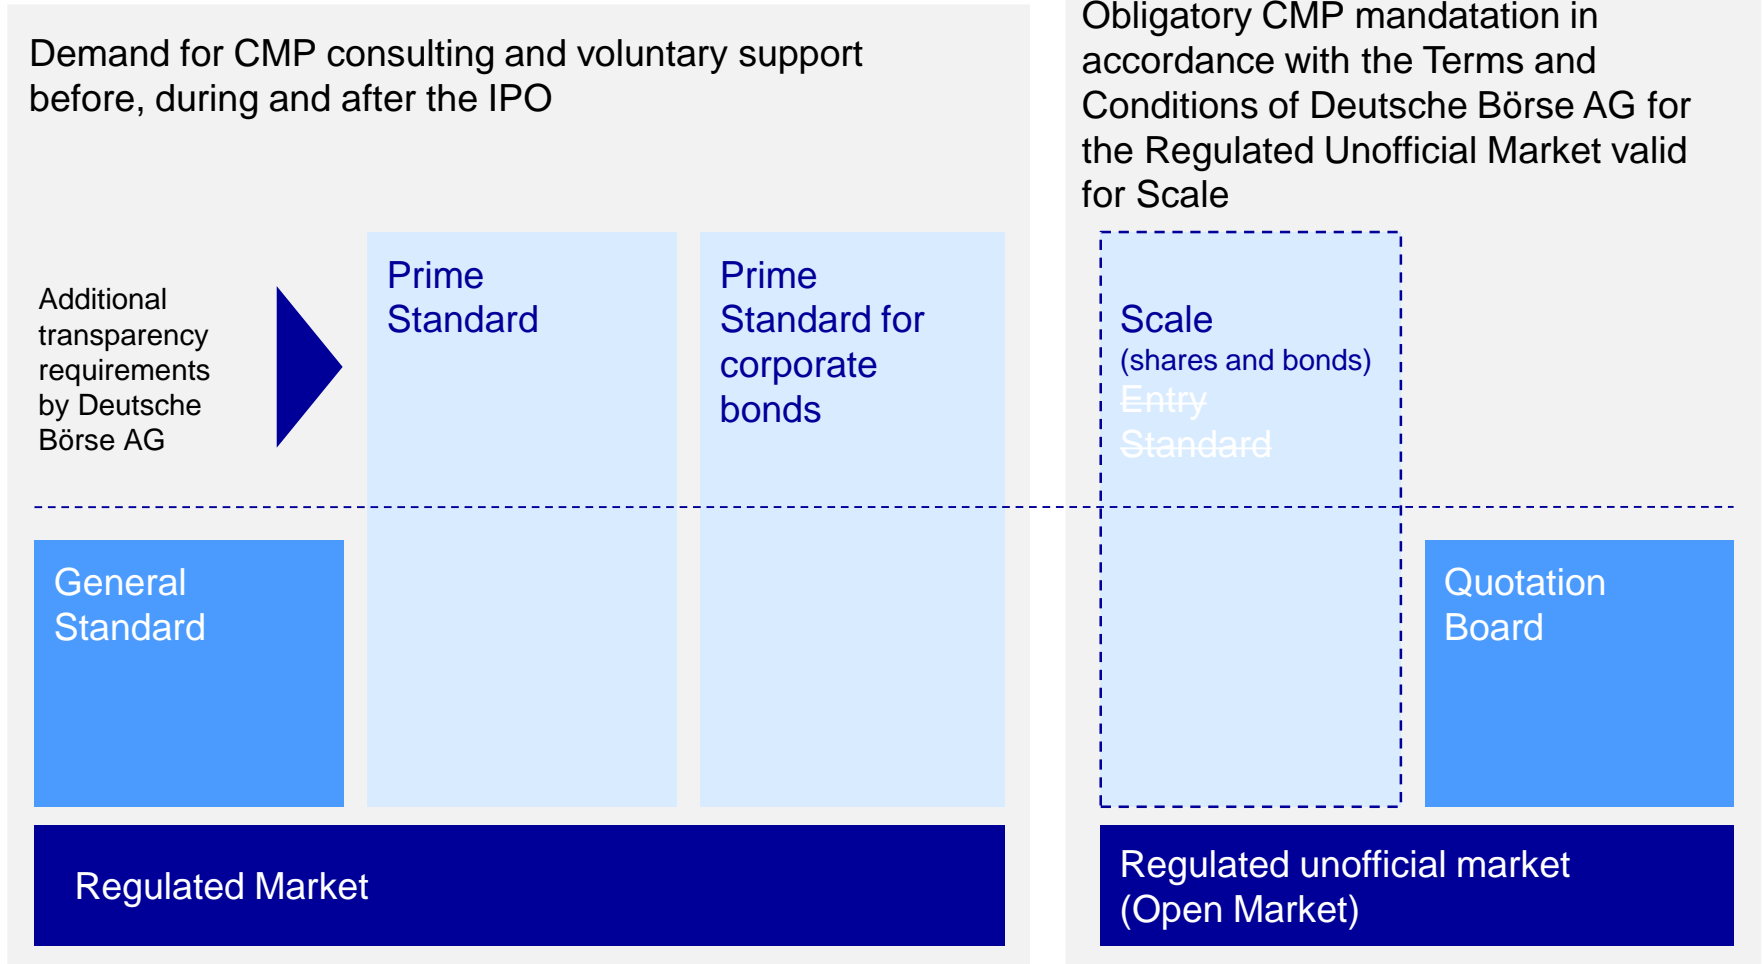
Demand for CMP consulting and voluntary support before, during and after the IPO

Additional transparency requirements by Deutsche Börse AG

Prime Standard

Prime Standard for corporate bonds

General Standard

Regulated Market

Obligatory CMP mandatation in accordance with the Terms and Conditions of Deutsche Börse AG for the Regulated Unofficial Market valid for Scale

Scale
(shares and bonds)
~~Entry Standard~~

Quotation Board

Regulated unofficial market (Open Market)